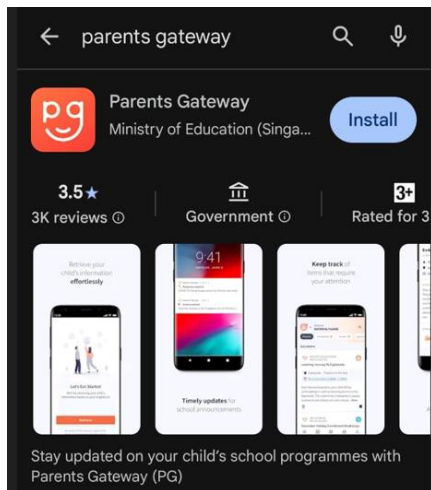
parents gateway

pg

Parents Gateway

Ministry of Education (Singa...

Install

3.5★

3K reviews ⓘ

Government ⓘ

3+

Rated for 3

Retrieve your child's information effortlessly

Let's Get Started

9:41

Timely updates for school announcements

Keep track of items that require your attention

Stay updated on your child's school programmes with Parents Gateway (PG)